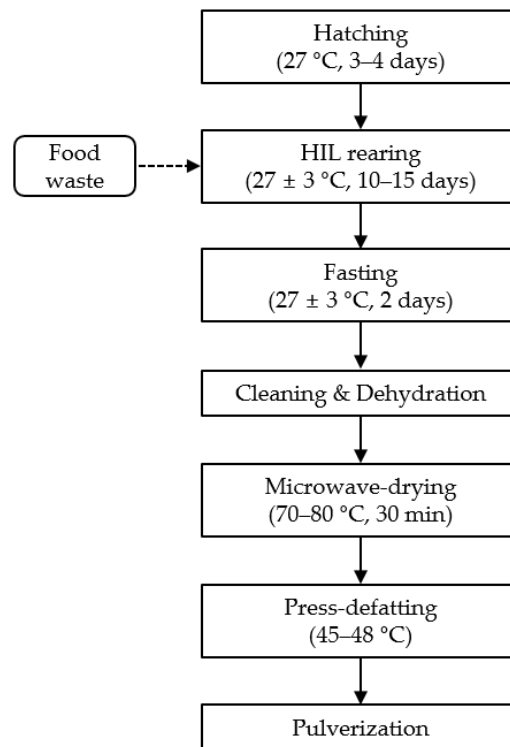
Hatching
(27 °C, 3–4 days)

Food waste

HIL rearing
(27 ± 3 °C, 10–15 days)

Fasting
(27 ± 3 °C, 2 days)

Cleaning & Dehydration

Microwave-drying
(70–80 °C, 30 min)

Press-defatting
(45–48 °C)

Pulverization